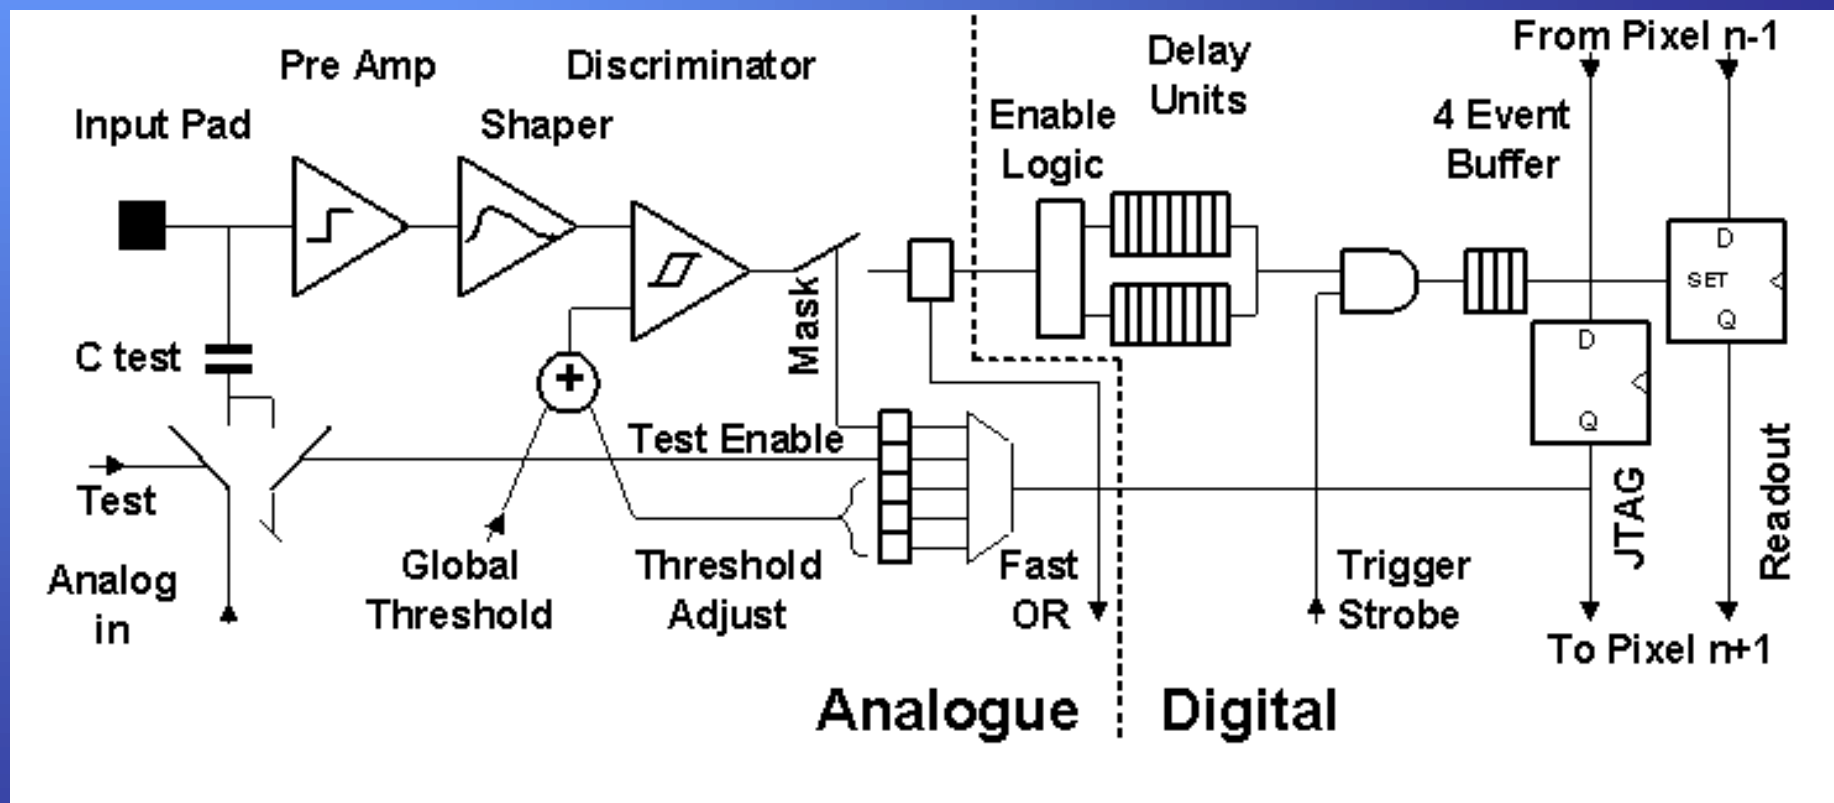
Pre Amp

Discriminator

Delay Units

From Pixel n-1

Input Pad

Shaper

Enable Logic

4 Event Buffer

D

SET

Q

D

Q

Mask

C test

Test Enable

Test

Analog in

Global Threshold

Threshold Adjust

Fast OR

Trigger Strobe

JTAG

Readout

To Pixel n+1

Analogue

Digital